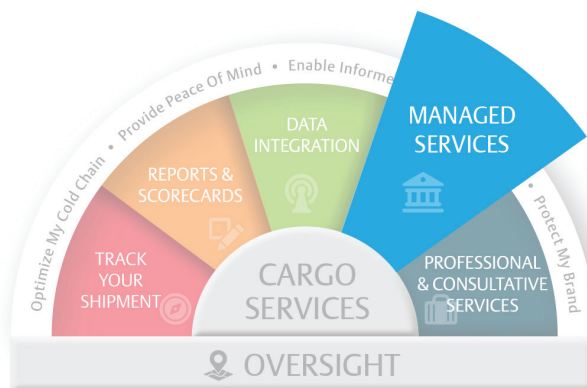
Optimize My Cold Chain • Provide Peace Of Mind • Enable Informe

• Protect My Brand

TRACK YOUR SHIPMENT

REPORTS & SCORECARDS

DATA INTEGRATION

MANAGED SERVICES

PROFESSIONAL & CONSULTATIVE SERVICES

CARGO SERVICES

OVERSIGHT